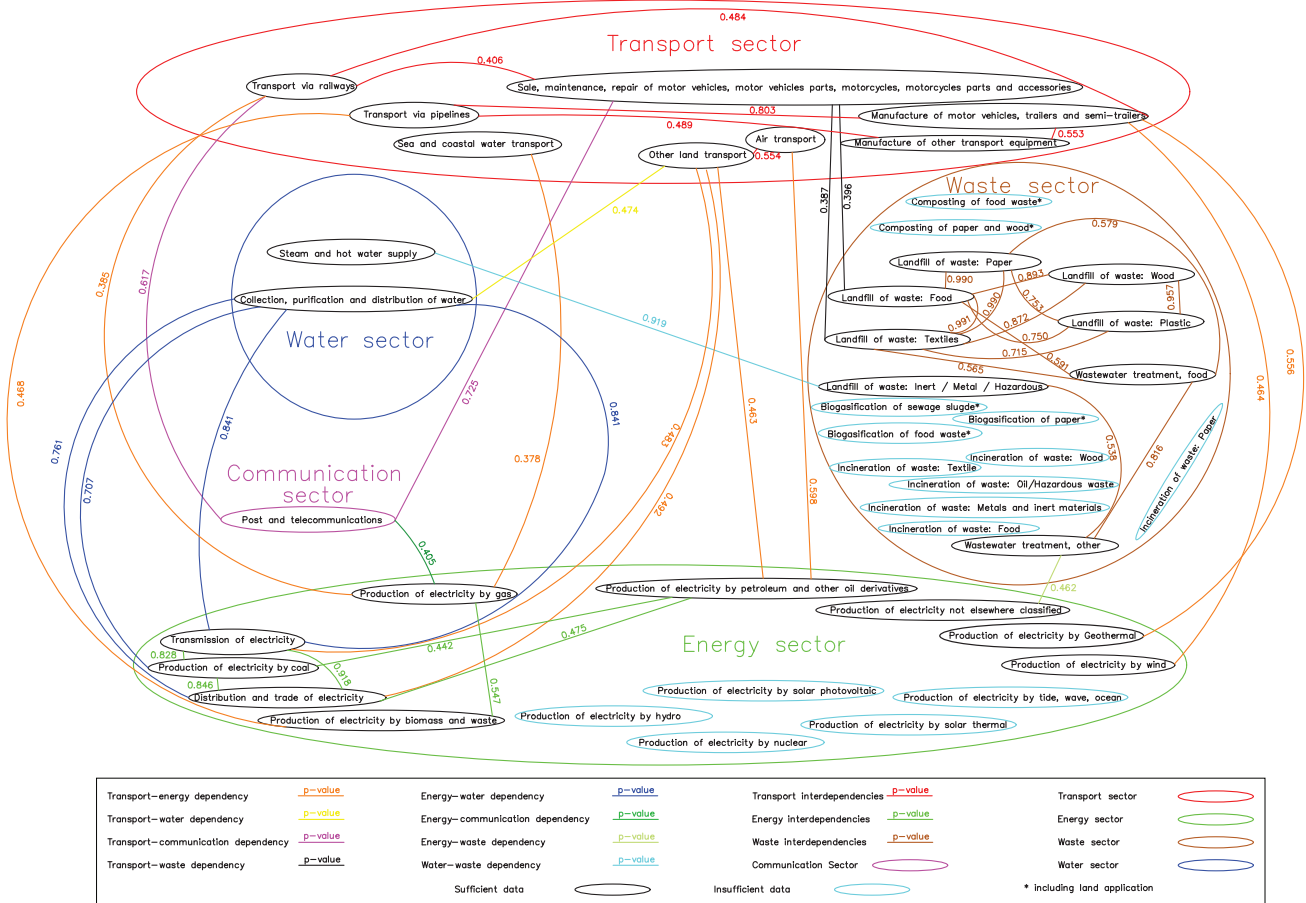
0.484

Transport sector

0.406

Transport via railways

Sale, maintenance, repair of motor vehicles, motor vehicles parts, motorcycles, motorcycles parts and accessories

Transport via pipelines

0.803

Manufacture of motor vehicles, trailers and semi-trailers

0.489

Sea and coastal water transport

Air transport

Manufacture of other transport equipment

0.553

Other land transport

0.554

0.387

0.396

Waste sector

Composting of food waste*

Composting of paper and wood*

0.579

0.474

Steam and hot water supply

Landfill of waste: Paper

0.990

0.893

Landfill of waste: Wood

Collection, purification and distribution of water

Landfill of waste: Food

0.990

0.753

0.957

0.385

0.617

0.991

0.872

Landfill of waste: Plastic

Water sector

Landfill of waste: Textiles

0.750

0.919

0.715

0.591

Wastewater treatment, food

0.565

Landfill of waste: Inert / Metal / Hazardous

0.725

Biogasification of sewage slugde*

Biogasification of paper*

0.841

0.841

0.463

Biogasification of food waste*

0.468

0.761

0.556

0.464

0.483

0.538

Incineration of waste: Wood

Incineration of waste: Textile

0.816

Incineration of waste: Paper

0.707

0.378

Incineration of waste: Oil/Hazardous waste

Communication sector

0.598

0.492

Incineration of waste: Metals and inert materials

Post and telecommunications

Incineration of waste: Food

Wastewater treatment, other

0.405

0.462

Production of electricity by petroleum and other oil derivatives

Production of electricity by gas

Production of electricity not elsewhere classified

0.475

Energy sector

Production of electricity by Geothermal

Transmission of electricity

0.442

0.828

Production of electricity by wind

Production of electricity by coal

0.918

0.846

0.547

Production of electricity by solar photovoltaic

Distribution and trade of electricity

Production of electricity by tide, wave, ocean

Production of electricity by biomass and waste

Production of electricity by hydro

Production of electricity by solar thermal

Production of electricity by nuclear

Transport–energy dependency p–value
Transport–water dependency p–value
Transport–communication dependency p–value
Transport–waste dependency p–value

Energy–water dependency p–value
Energy–communication dependency p–value
Energy–waste dependency p–value
Water–waste dependency p–value

Transport interdependencies p–value
Energy interdependencies p–value
Waste interdependencies p–value
Communication Sector

Transport sector
Energy sector
Waste sector
Water sector

Sufficient data
Insufficient data
* including land application